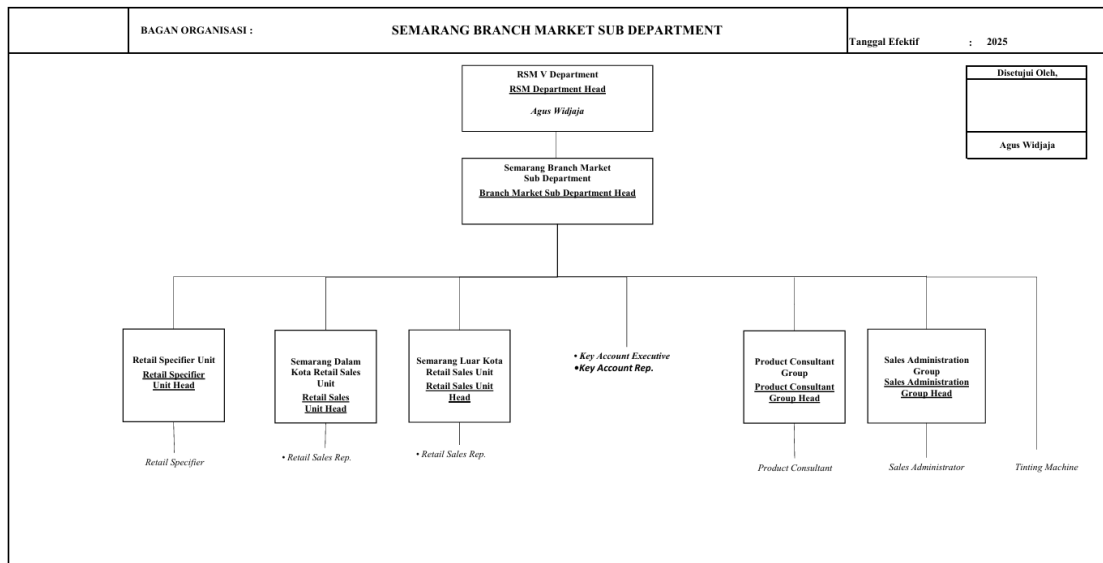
BAGAN ORGANISASI :

SEMARANG BRANCH MARKET SUB DEPARTMENT

Tanggal Efektif : 2025

RSM V Department
RSM Department Head
Agus Widjaja

Disetujui Oleh,

Agus Widjaja

Semarang Branch Market Sub Department
Branch Market Sub Department Head

Retail Specifier Unit
Retail Specifier Unit Head

Retail Specifier

Semarang Dalam Kota Retail Sales Unit
Retail Sales Unit Head

• Retail Sales Rep.

Semarang Luar Kota Retail Sales Unit
Retail Sales Unit Head

• Retail Sales Rep.

• Key Account Executive
•Key Account Rep.

Product Consultant Group
Product Consultant Group Head

Product Consultant

Sales Administration Group
Sales Administration Group Head

Sales Administrator

Tinting Machine